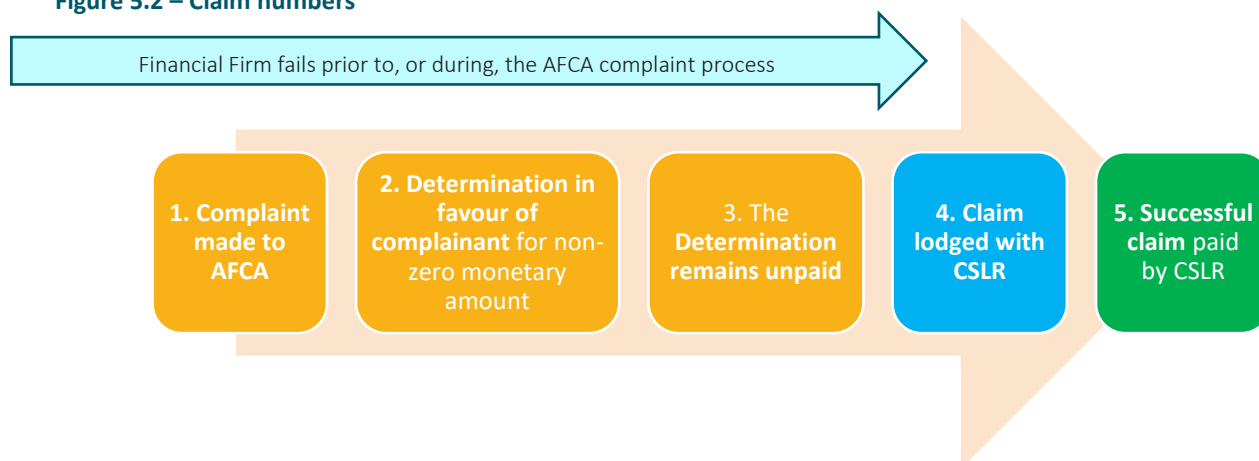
Figure 5.2 – Claim numbers

Financial Firm fails prior to, or during, the AFCA complaint process

1. Complaint made to AFCA

2. Determination in favour of complainant for non-zero monetary amount

3. The Determination remains unpaid

4. Claim lodged with CSLR

5. Successful claim paid by CSLR